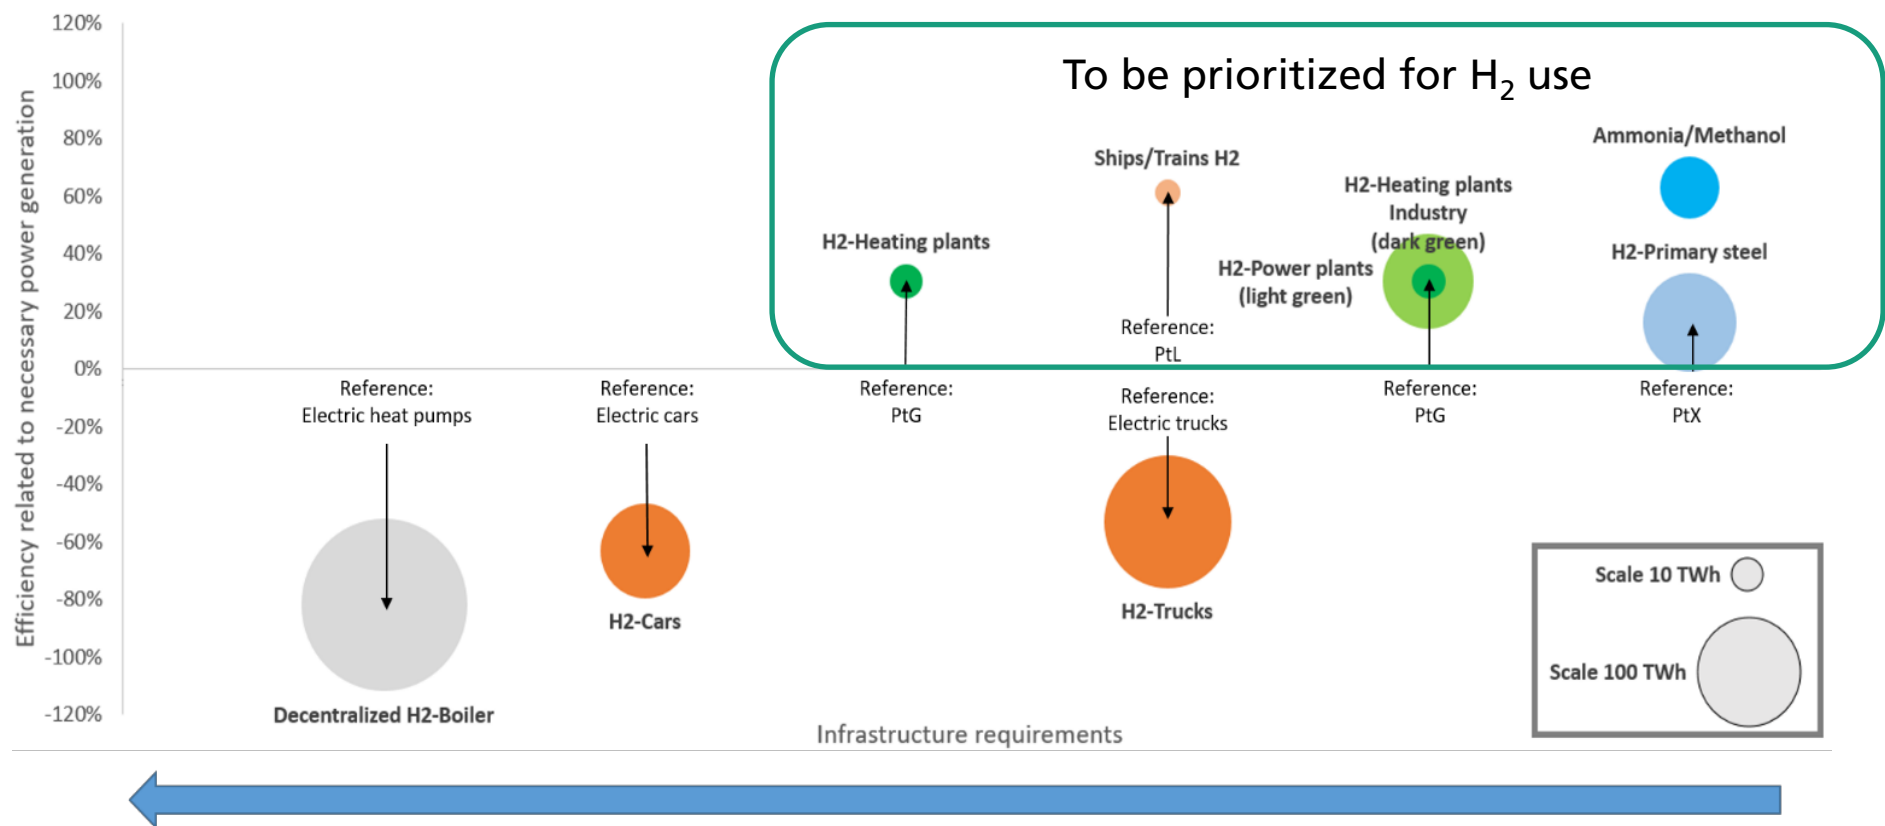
120%
100%
80%
60%
40%
20%
0%
-20%
-40%
-60%
-80%
-100%
-120%

Efficiency related to necessary power generation

To be prioritized for $H_2$ use

Ammonia/Methanol

Ships/Trains H2

H2-Heating plants Industry (dark green)

H2-Heating plants

H2-Power plants (light green)

H2-Primary steel

Reference: PtL

Reference: Electric heat pumps

Reference: Electric cars

Reference: PtG

Reference: Electric trucks

Reference: PtG

Reference: PtX

H2-Cars

H2-Trucks

Decentralized H2-Boiler

Scale 10 TWh

Scale 100 TWh

Infrastructure requirements